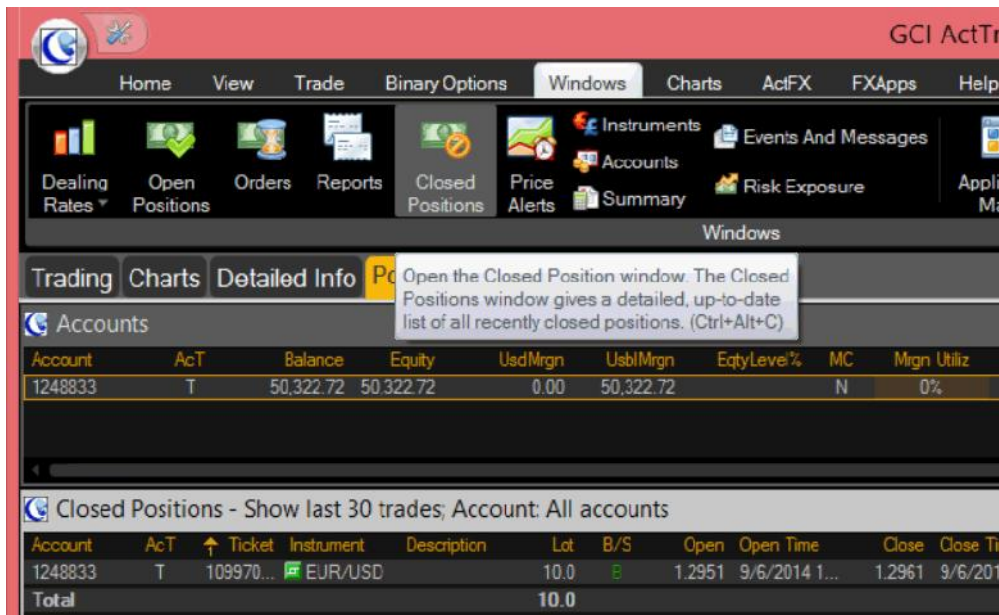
GCI ActTr

Home View Trade Binary Options Windows Charts ActFX FXApps Help

Dealing Rates Open Positions Orders Reports Closed Positions Price Alerts Instruments Accounts Summary Events And Messages Risk Exposure Appli Ma

Windows

Trading Charts Detailed Info Po

Open the Closed Position window. The Closed Positions window gives a detailed, up-to-date list of all recently closed positions. (Ctrl+Alt+C)

Accounts

| Account | AcT | Balance | Equity | UsdMrgn | UsblMrgn | EqtyLevel% | MC | Mrgn Utiliz |
|---|---|---|---|---|---|---|---|---|
| 1248833 | T | 50,322.72 | 50,322.72 | 0.00 | 50,322.72 | | N | 0% |

Closed Positions - Show last 30 trades; Account: All accounts

| Account | AcT | Ticket | Instrument | Description | Lot | B/S | Open | Open Time | Close | Close Ti |
|---|---|---|---|---|---|---|---|---|---|---|
| 1248833 | T | 109970... | EUR/USD | | 10.0 | B | 1.2951 | 9/6/2014 1... | 1.2961 | 9/6/201 |
| Total | | | | | 10.0 | | | | | |